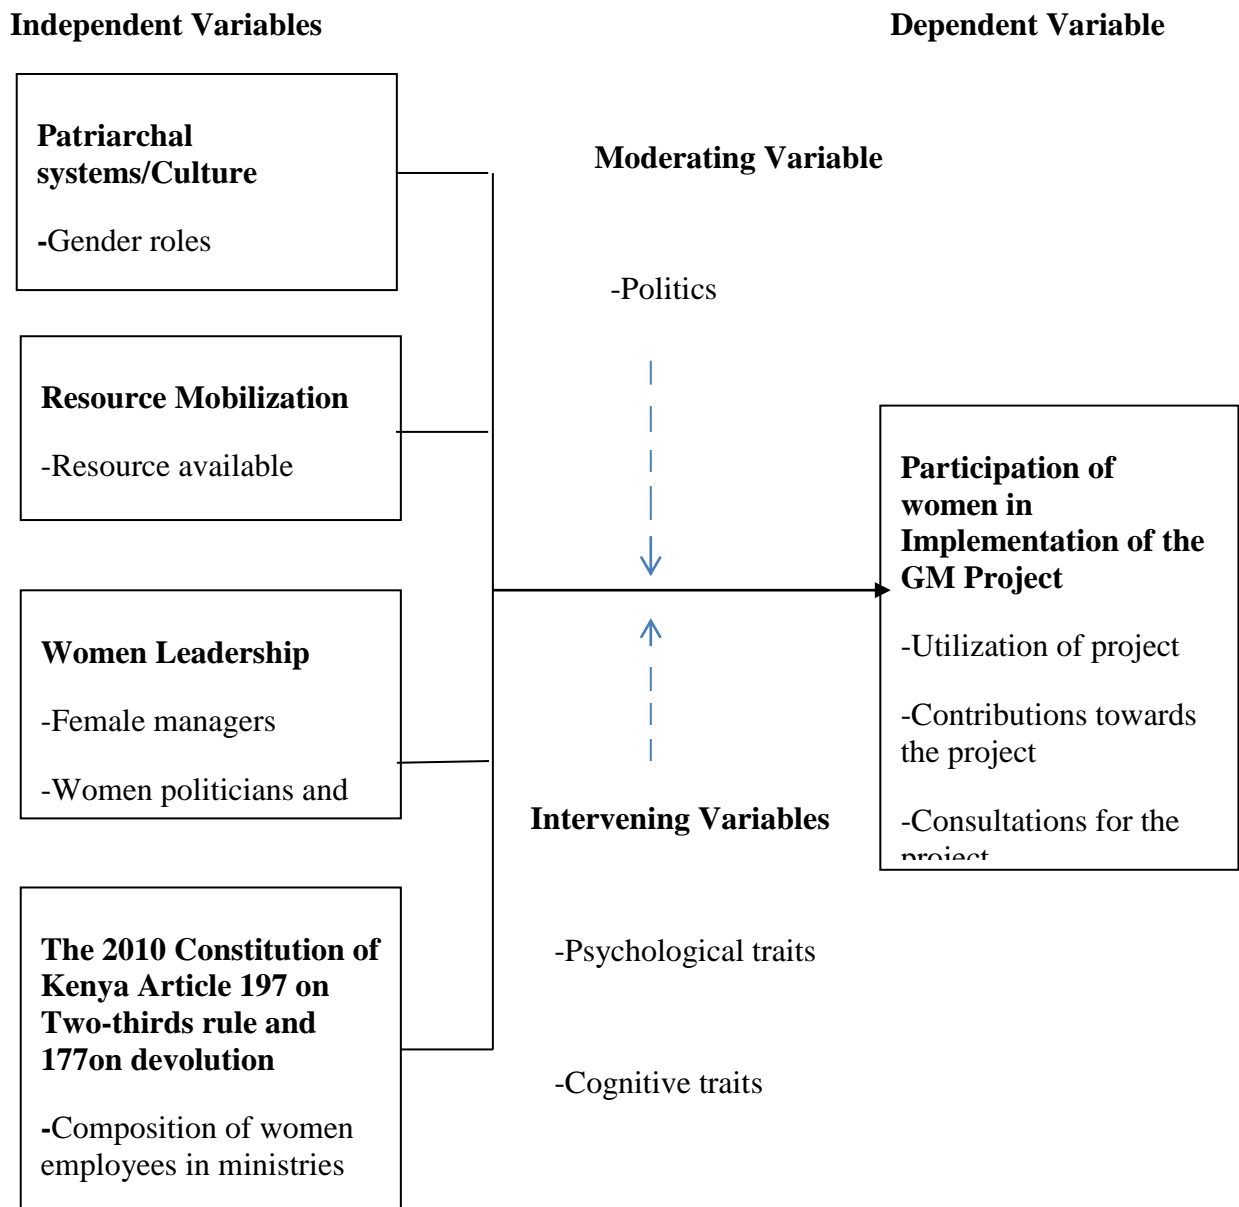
Independent Variables

Dependent Variable

Patriarchal systems/Culture

-Gender roles

Moderating Variable

-Politics

Resource Mobilization

-Resource available

Participation of women in Implementation of the GM Project

-Utilization of project

-Contributions towards the project

-Consultations for the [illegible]

Women Leadership

-Female managers

-Women politicians and

Intervening Variables

The 2010 Constitution of Kenya Article 197 on Two-thirds rule and 177on devolution

-Composition of women employees in ministries

-Psychological traits

-Cognitive traits